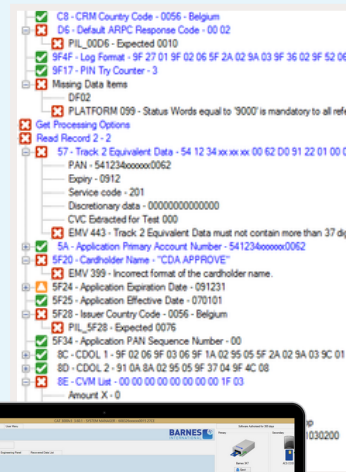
C8 - CRM Country Code - 0056 - Belgium
D6 - Default ARPC Response Code - 00 02
PIL_00D6 - Expected 0010
9F4F - Log Format - 9F 27 01 9F 02 06 5F 2A 02 9A 03 9F 36 02 9F 52 06
9F17 - PIN Try Counter - 3
Missing Data Items
DF02
PLATFORM 099 - Status Words equal to '9000' is mandatory to all ref
Get Processing Options
Read Record 2 - 2
57 - Track 2 Equivalent Data - 54 12 34 xx xx xx 00 62 D0 91 22 01 00 0
PAN - 541234xxxxxx0062
Expiry - 0912
Service code - 201
Discretionary data - 00000000000000
CVC Extracted for Test 000
EMV 443 - Track 2 Equivalent Data must not contain more than 37 dig
5A - Application Primary Account Number - 541234xxxxxx0062
5F20 - Cardholder Name - "CDA APPROVE"
EMV 399 - Incorrect format of the cardholder name.
5F24 - Application Expiration Date - 091231
5F25 - Application Effective Date - 070101
5F28 - Issuer Country Code - 0056 - Belgium
PIL_5F28 - Expected 0076
5F34 - Application PAN Sequence Number - 00
8C - CDOL 1 - 9F 02 06 9F 03 06 9F 1A 02 95 05 5F 2A 02 9A 03 9C 01
8D - CDOL 2 - 91 0A 8A 02 95 05 9F 37 04 9F 4C 08
8E - CVM List - 00 00 00 00 00 00 00 00 1F 03
Amount X - 0
BARNES
1030200